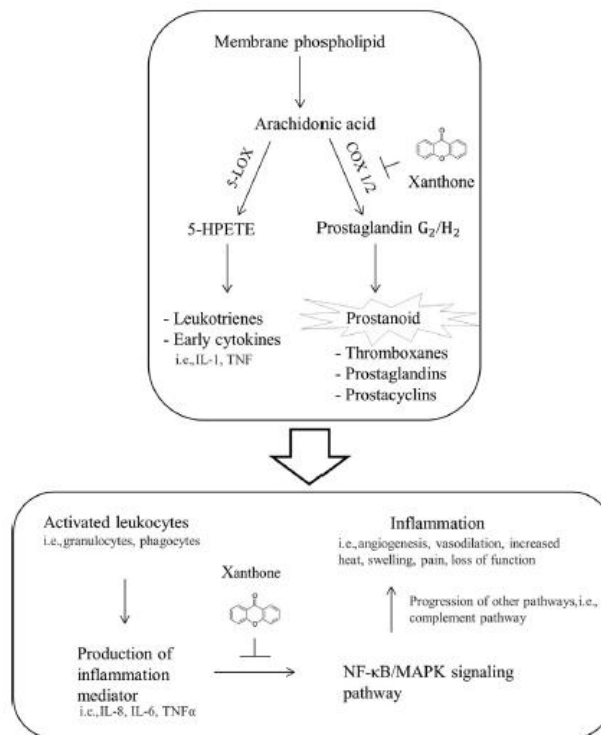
Membrane phospholipid

Arachidonic acid

5-LOX

COX 1/2

Xanthone

5-HPETE

Prostaglandin $G_2/H_2$

- Leukotrienes
- Early cytokines
i.e., IL-1, TNF

Prostanoid

- Thromboxanes
- Prostaglandins
- Prostacyclins

Activated leukocytes
i.e., granulocytes, phagocytes

Inflammation
i.e., angiogenesis, vasodilation, increased heat, swelling, pain, loss of function

Xanthone

Progression of other pathways, i.e., complement pathway

Production of inflammation mediator
i.e., IL-8, IL-6, TNFα

NF-κB/MAPK signaling pathway